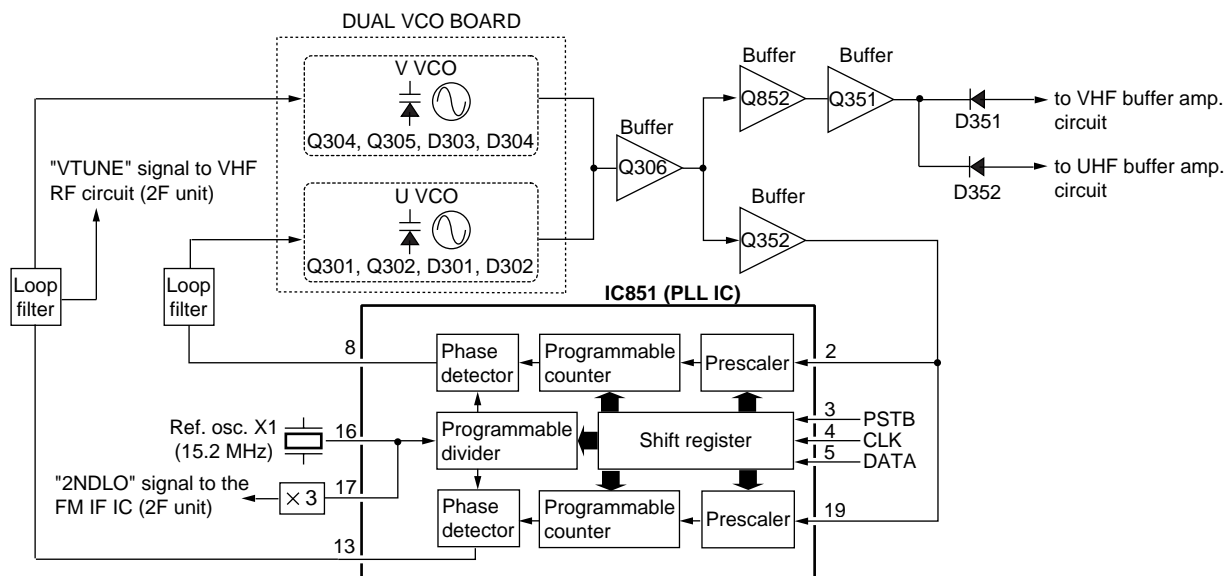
DUAL VCO BOARD

V VCO

Q304, Q305, D303, D304

U VCO

Q301, Q302, D301, D302

Buffer

Q306

Buffer

Q852

Buffer

Q351

D351

to VHF buffer amp. circuit

D352

to UHF buffer amp. circuit

Buffer

Q352

"VTUNE" signal to VHF RF circuit (2F unit)

Loop filter

Loop filter

IC851 (PLL IC)

8

Phase detector

Programmable counter

Prescaler

2

Ref. osc. X1 (15.2 MHz)

16

Programmable divider

Shift register

3

PSTB

4

CLK

5

DATA

"2NDLO" signal to the FM IF IC (2F unit)

$\times 3$

17

Phase detector

Programmable counter

Prescaler

19

13